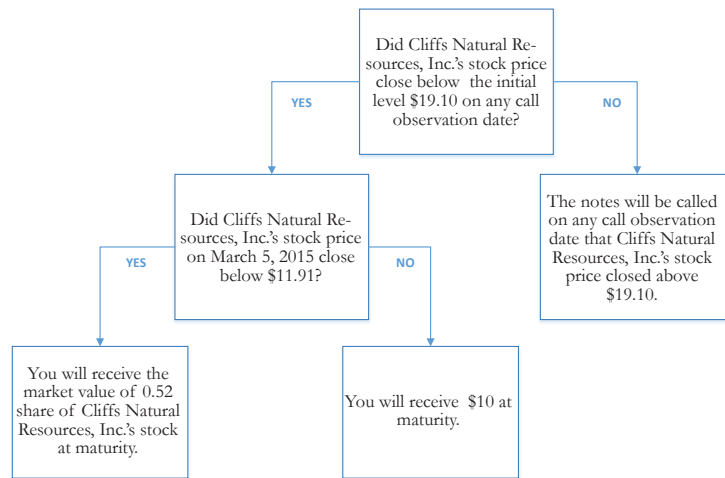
Did Cliffs Natural Resources, Inc.'s stock price close below the initial level \$19.10 on any call observation date?

YES

NO

Did Cliffs Natural Resources, Inc.'s stock price on March 5, 2015 close below \$11.91?

The notes will be called on any call observation date that Cliffs Natural Resources, Inc.'s stock price closed above \$19.10.

YES

NO

You will receive the market value of 0.52 share of Cliffs Natural Resources, Inc.'s stock at maturity.

You will receive \$10 at maturity.